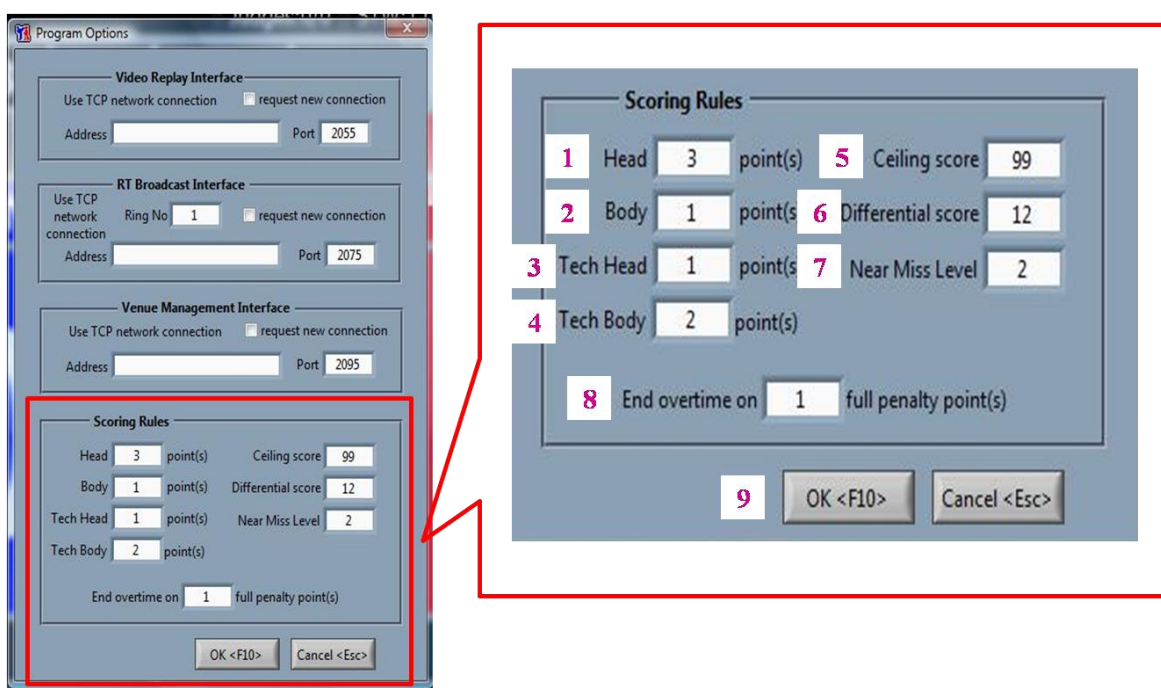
Program Options

Video Replay Interface
Use TCP network connection
request new connection
Address
Port 2055

RT Broadcast Interface
Use TCP network connection
Ring No 1
request new connection
Address
Port 2075

Venue Management Interface
Use TCP network connection
request new connection
Address
Port 2095

Scoring Rules
Head 3 point(s)
Ceiling score 99
Body 1 point(s)
Differential score 12
Tech Head 1 point(s)
Near Miss Level 2
Tech Body 2 point(s)
End overtime on 1 full penalty point(s)
OK <F10>
Cancel <Esc>

Scoring Rules
1 Head 3 point(s)
5 Ceiling score 99
2 Body 1 point(s
6 Differential score 12
3 Tech Head 1 point(s
7 Near Miss Level 2
4 Tech Body 2 point(s)
8 End overtime on 1 full penalty point(s)
9 OK <F10>
Cancel <Esc>